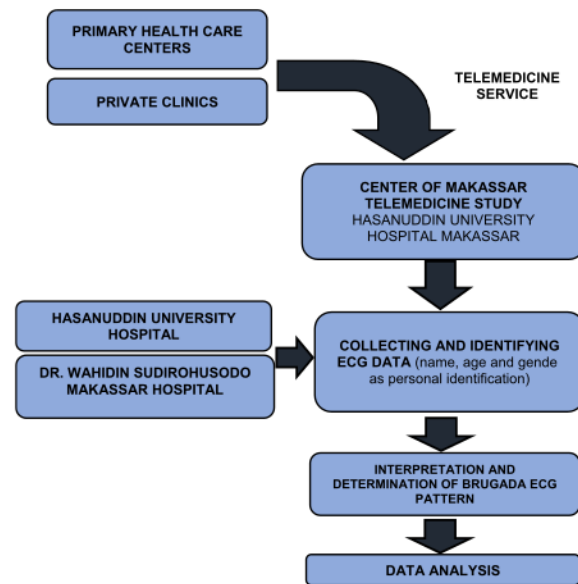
PRIMARY HEALTH CARE CENTERS

PRIVATE CLINICS

TELEMEDICINE SERVICE

CENTER OF MAKASSAR TELEMEDICINE STUDY
HASANUDDIN UNIVERSITY HOSPITAL MAKASSAR

HASANUDDIN UNIVERSITY HOSPITAL

DR. WAHIDIN SUDIROHUSODO MAKASSAR HOSPITAL

COLLECTING AND IDENTIFYING ECG DATA (name, age and gende as personal identification)

INTERPRETATION AND DETERMINATION OF BRUGADA ECG PATTERN

DATA ANALYSIS